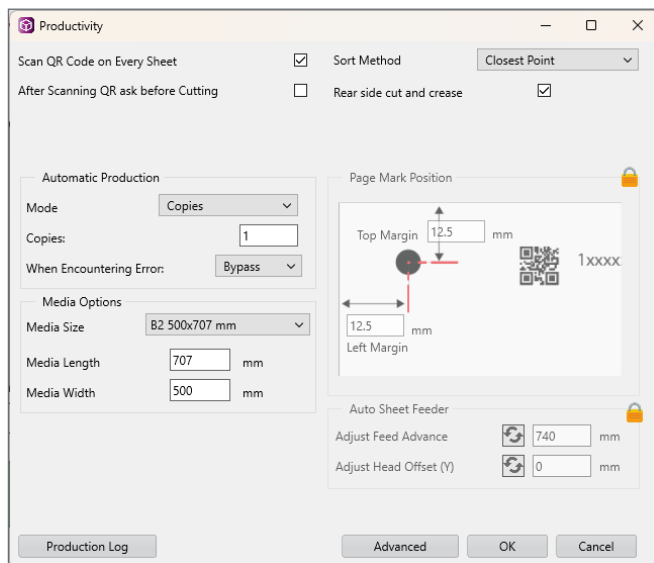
Productivity

Scan QR Code on Every Sheet

After Scanning QR ask before Cutting

Sort Method Closest Point

Rear side cut and crease

Automatic Production

Mode Copies

Copies: 1

When Encountering Error: Bypass

Media Options

Media Size B2 500x707 mm

Media Length 707 mm

Media Width 500 mm

Page Mark Position

Top Margin 12.5 mm

1xxxx

12.5 mm

Left Margin

Auto Sheet Feeder

Adjust Feed Advance 740 mm

Adjust Head Offset (Y) 0 mm

Production Log

Advanced

OK

Cancel